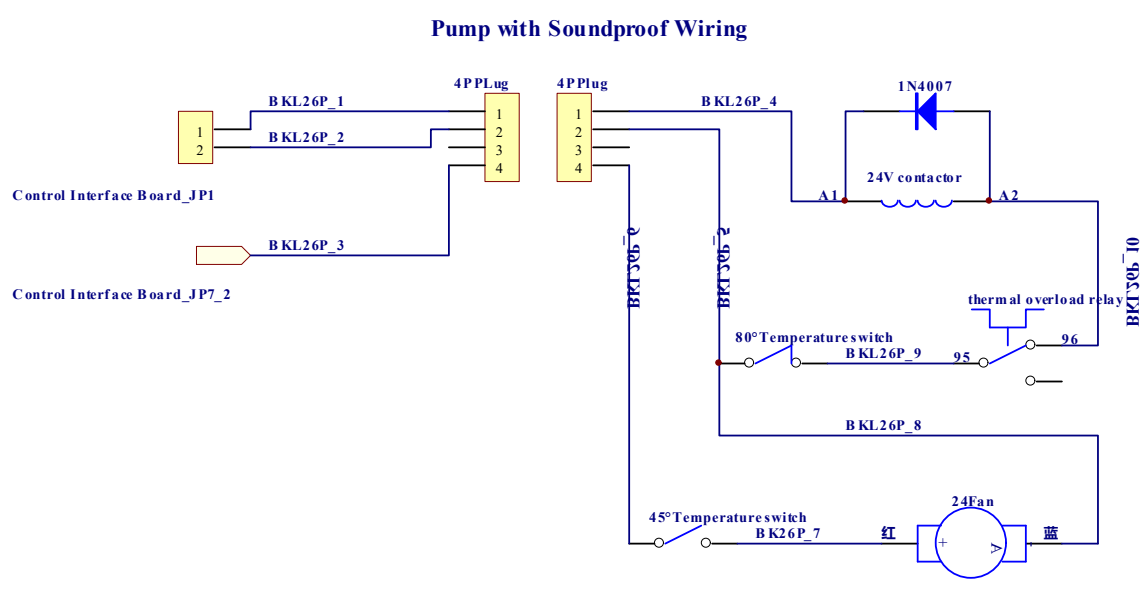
Pump with Soundproof Wiring

4PPLug

4PPlug

1N4007

BKL26P_1

BKL26P_4

1
2

1
2
3
4

1
2
3
4

BKL26P_2

24V contactor

A1

A2

Control Interface Board_JP1

BKL26P_6

BKL26P_5

BKL26P_10

BKL26P_3

Control Interface Board_JP7_2

thermal overload relay

80°Temperature switch

BKL26P_9

95

96

BKL26P_8

24Fan

45°Temperature switch

BK26P_7

红

蓝

+

V